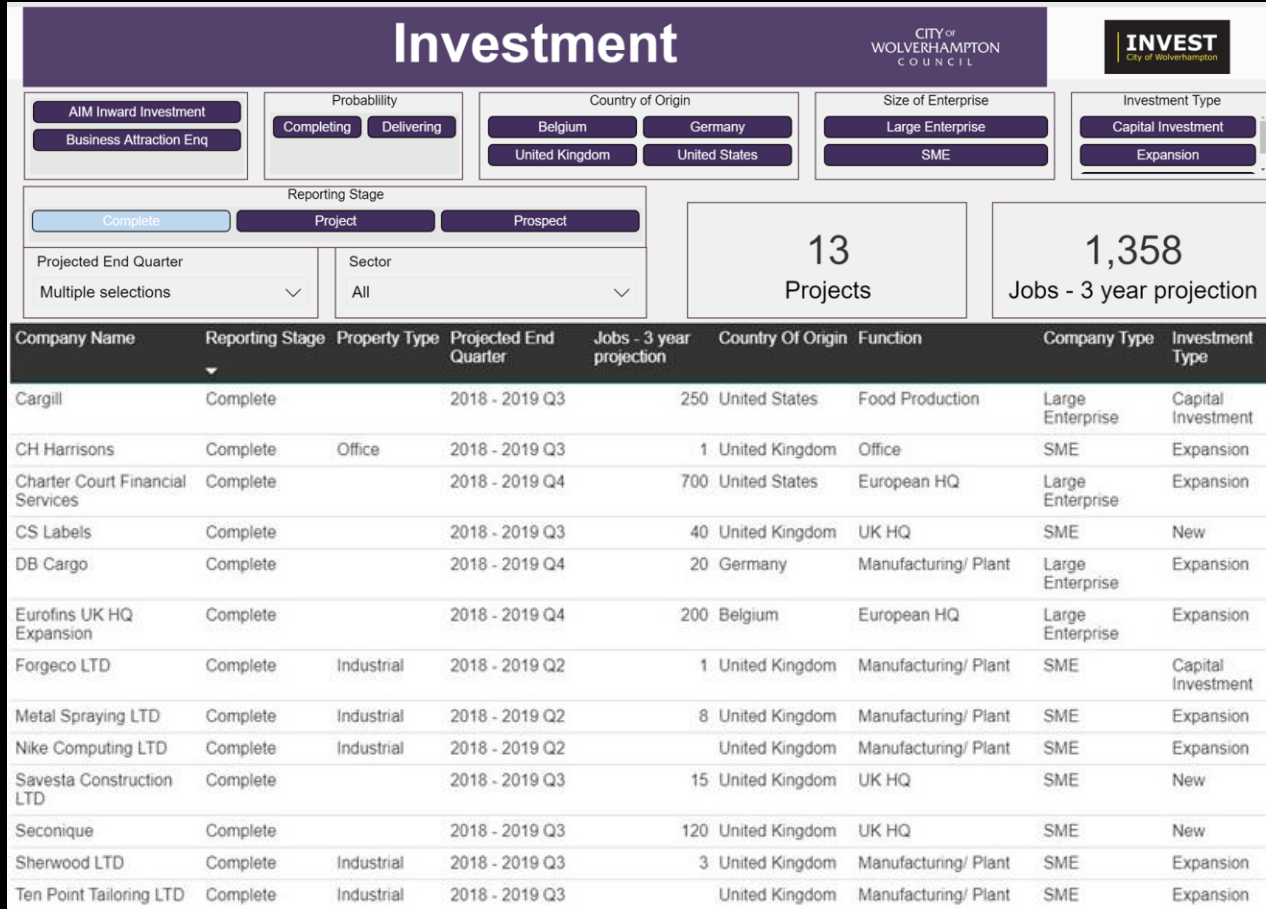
Investment

CITY OF WOLVERHAMPTON COUNCIL

INVEST City of Wolverhampton

AIM Inward Investment
Business Attraction Enq

Probablility
Completing
Delivering

Country of Origin
Belgium
Germany
United Kingdom
United States

Size of Enterprise
Large Enterprise
SME

Investment Type
Capital Investment
Expansion

Reporting Stage
Complete
Project
Prospect

Projected End Quarter
Multiple selections

Sector
All

13
Projects

1,358
Jobs - 3 year projection

| Company Name | Reporting Stage | Property Type | Projected End Quarter | Jobs - 3 year projection | Country Of Origin | Function | Company Type | Investment Type |
|---|---|---|---|---|---|---|---|---|
| Cargill | Complete | | 2018 - 2019 Q3 | 250 | United States | Food Production | Large Enterprise | Capital Investment |
| CH Harrisons | Complete | Office | 2018 - 2019 Q3 | 1 | United Kingdom | Office | SME | Expansion |
| Charter Court Financial Services | Complete | | 2018 - 2019 Q4 | 700 | United States | European HQ | Large Enterprise | Expansion |
| CS Labels | Complete | | 2018 - 2019 Q3 | 40 | United Kingdom | UK HQ | SME | New |
| DB Cargo | Complete | | 2018 - 2019 Q4 | 20 | Germany | Manufacturing/ Plant | Large Enterprise | Expansion |
| Eurofins UK HQ Expansion | Complete | | 2018 - 2019 Q4 | 200 | Belgium | European HQ | Large Enterprise | Expansion |
| Forgeco LTD | Complete | Industrial | 2018 - 2019 Q2 | 1 | United Kingdom | Manufacturing/ Plant | SME | Capital Investment |
| Metal Spraying LTD | Complete | Industrial | 2018 - 2019 Q2 | 8 | United Kingdom | Manufacturing/ Plant | SME | Expansion |
| Nike Computing LTD | Complete | Industrial | 2018 - 2019 Q2 | | United Kingdom | Manufacturing/ Plant | SME | Expansion |
| Savesta Construction LTD | Complete | | 2018 - 2019 Q3 | 15 | United Kingdom | UK HQ | SME | New |
| Seconique | Complete | | 2018 - 2019 Q3 | 120 | United Kingdom | UK HQ | SME | New |
| Sherwood LTD | Complete | Industrial | 2018 - 2019 Q3 | 3 | United Kingdom | Manufacturing/ Plant | SME | Expansion |
| Ten Point Tailoring LTD | Complete | Industrial | 2018 - 2019 Q3 | | United Kingdom | Manufacturing/ Plant | SME | Expansion |